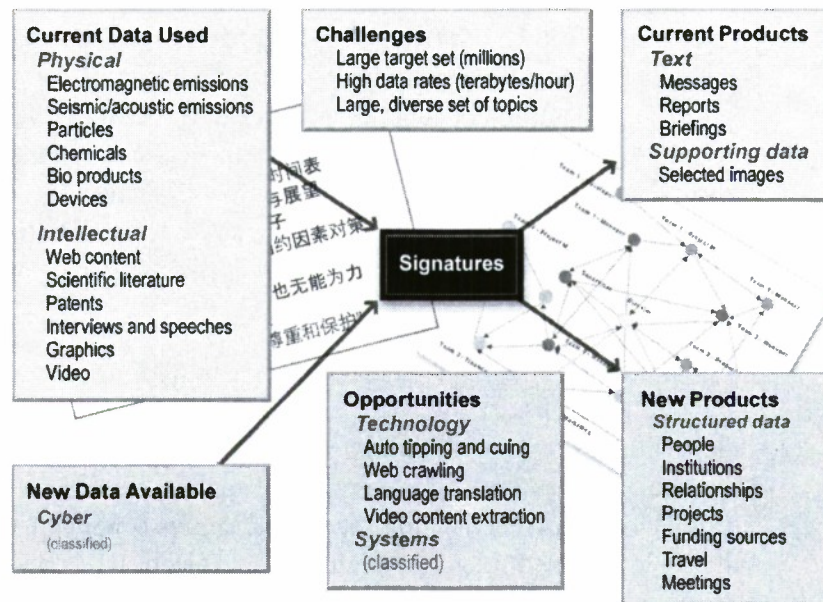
Current Data Used
Physical
Electromagnetic emissions
Seismic/acoustic emissions
Particles
Chemicals
Bio products
Devices
Intellectual
Web content
Scientific literature
Patents
Interviews and speeches
Graphics
Video

Challenges
Large target set (millions)
High data rates (terabytes/hour)
Large, diverse set of topics

Current Products
Text
Messages
Reports
Briefings
Supporting data
Selected images

时间表
与展望
子
的因素对策
也无能为力
尊重和保护

Signatures

New Data Available
Cyber
(classified)

Opportunities
Technology
Auto tipping and cuing
Web crawling
Language translation
Video content extraction
Systems
(classified)

New Products
Structured data
People
Institutions
Relationships
Projects
Funding sources
Travel
Meetings